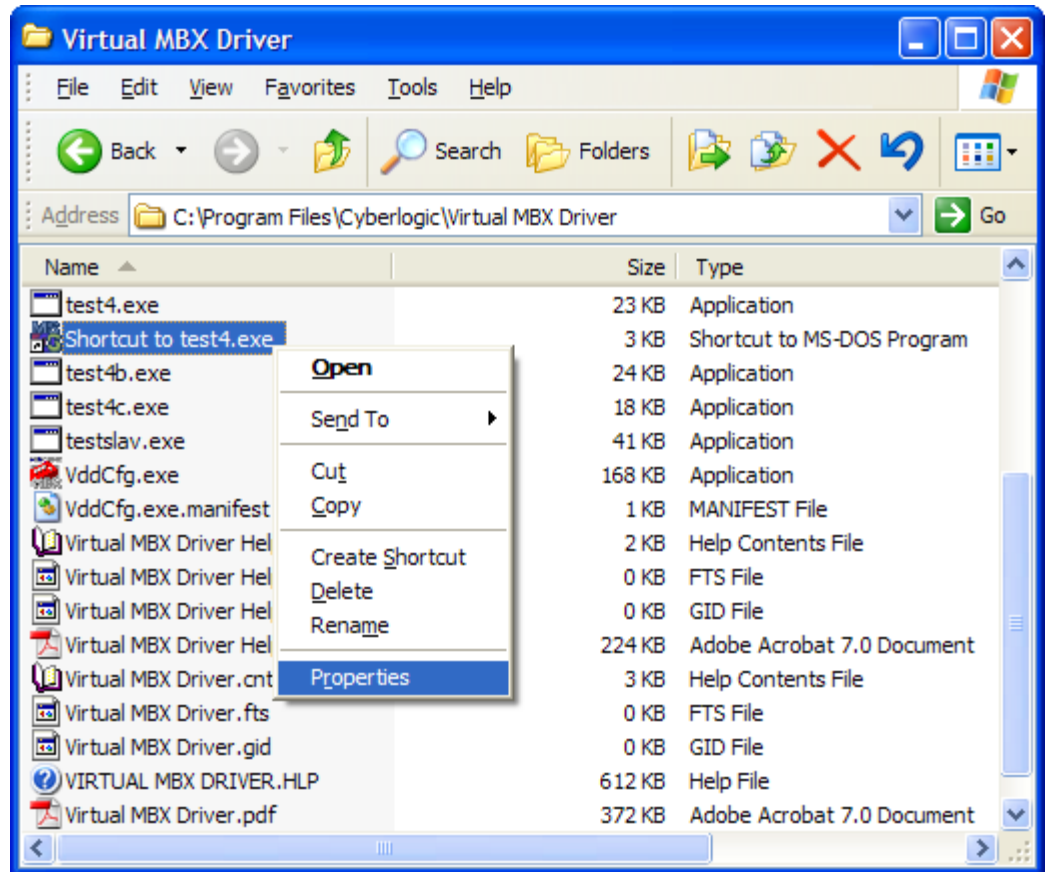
Virtual MBX Driver

File Edit View Favorites Tools Help

Back Search Folders

Address C:\Program Files\Cyberlogic\Virtual MBX Driver Go

| Name | Size | Type |
|---|---|---|
| test4.exe | 23 KB | Application |
| Shortcut to test4.exe | 3 KB | Shortcut to MS-DOS Program |
| test4b.exe | 24 KB | Application |
| test4c.exe | 18 KB | Application |
| testslav.exe | 41 KB | Application |
| VddCfg.exe | 168 KB | Application |
| VddCfg.exe.manifest | 1 KB | MANIFEST File |
| Virtual MBX Driver Hel | 2 KB | Help Contents File |
| Virtual MBX Driver Hel | 0 KB | FTS File |
| Virtual MBX Driver Hel | 0 KB | GID File |
| Virtual MBX Driver Hel | 224 KB | Adobe Acrobat 7.0 Document |
| Virtual MBX Driver.cnt | 3 KB | Help Contents File |
| Virtual MBX Driver.fts | 0 KB | FTS File |
| Virtual MBX Driver.gid | 0 KB | GID File |
| VIRTUAL MBX DRIVER.HLP | 612 KB | Help File |
| Virtual MBX Driver.pdf | 372 KB | Adobe Acrobat 7.0 Document |

Open
Send To
Cut
Copy
Create Shortcut
Delete
Rename
Properties